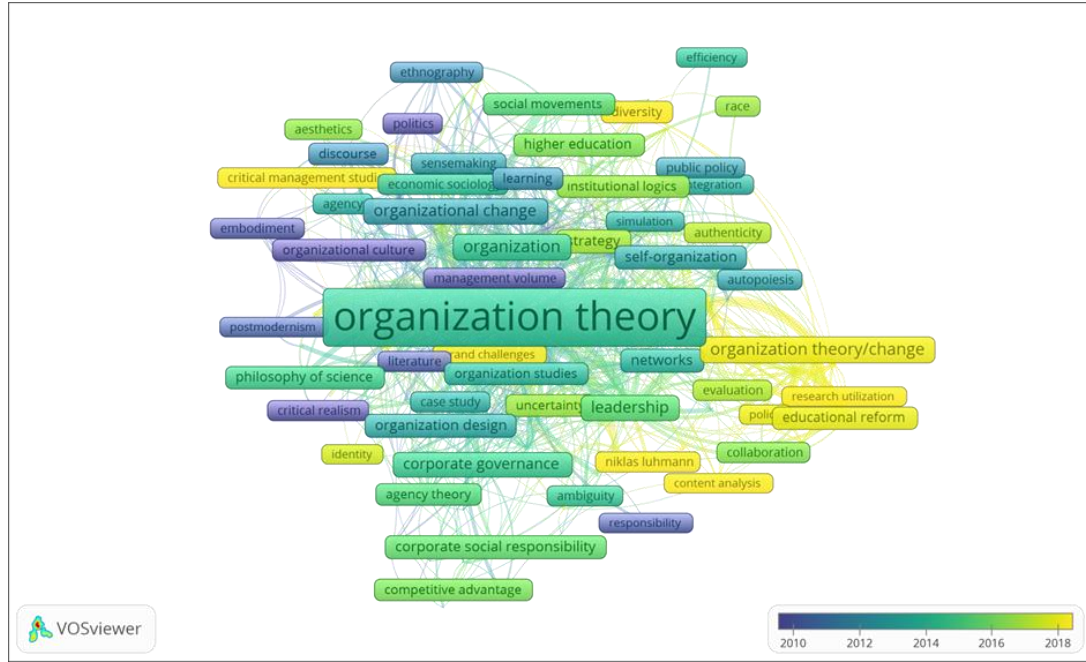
efficiency
ethnography
social movements
diversity
race
aesthetics
politics
higher education
discourse
sensemaking
public policy
critical management studi
economic sociolog
learning
institutional logics
tegration
agency
organizational change
simulation
embodiment
organization
strategy
authenticity
organizational culture
self-organization
management volume
autopoiesis
organization theory
postmodernism
organization theory/change
and challenges
literature
networks
philosophy of science
organization studies
evaluation
research utilization
critical realism
case study
uncertaint
leadership
polic
educational reform
organization design
identity
collaboration
corporate governance
niklas luhmann
content analysis
agency theory
ambiguity
responsibility
corporate social responsibility
competitive advantage
VOSviewer
2010
2012
2014
2016
2018